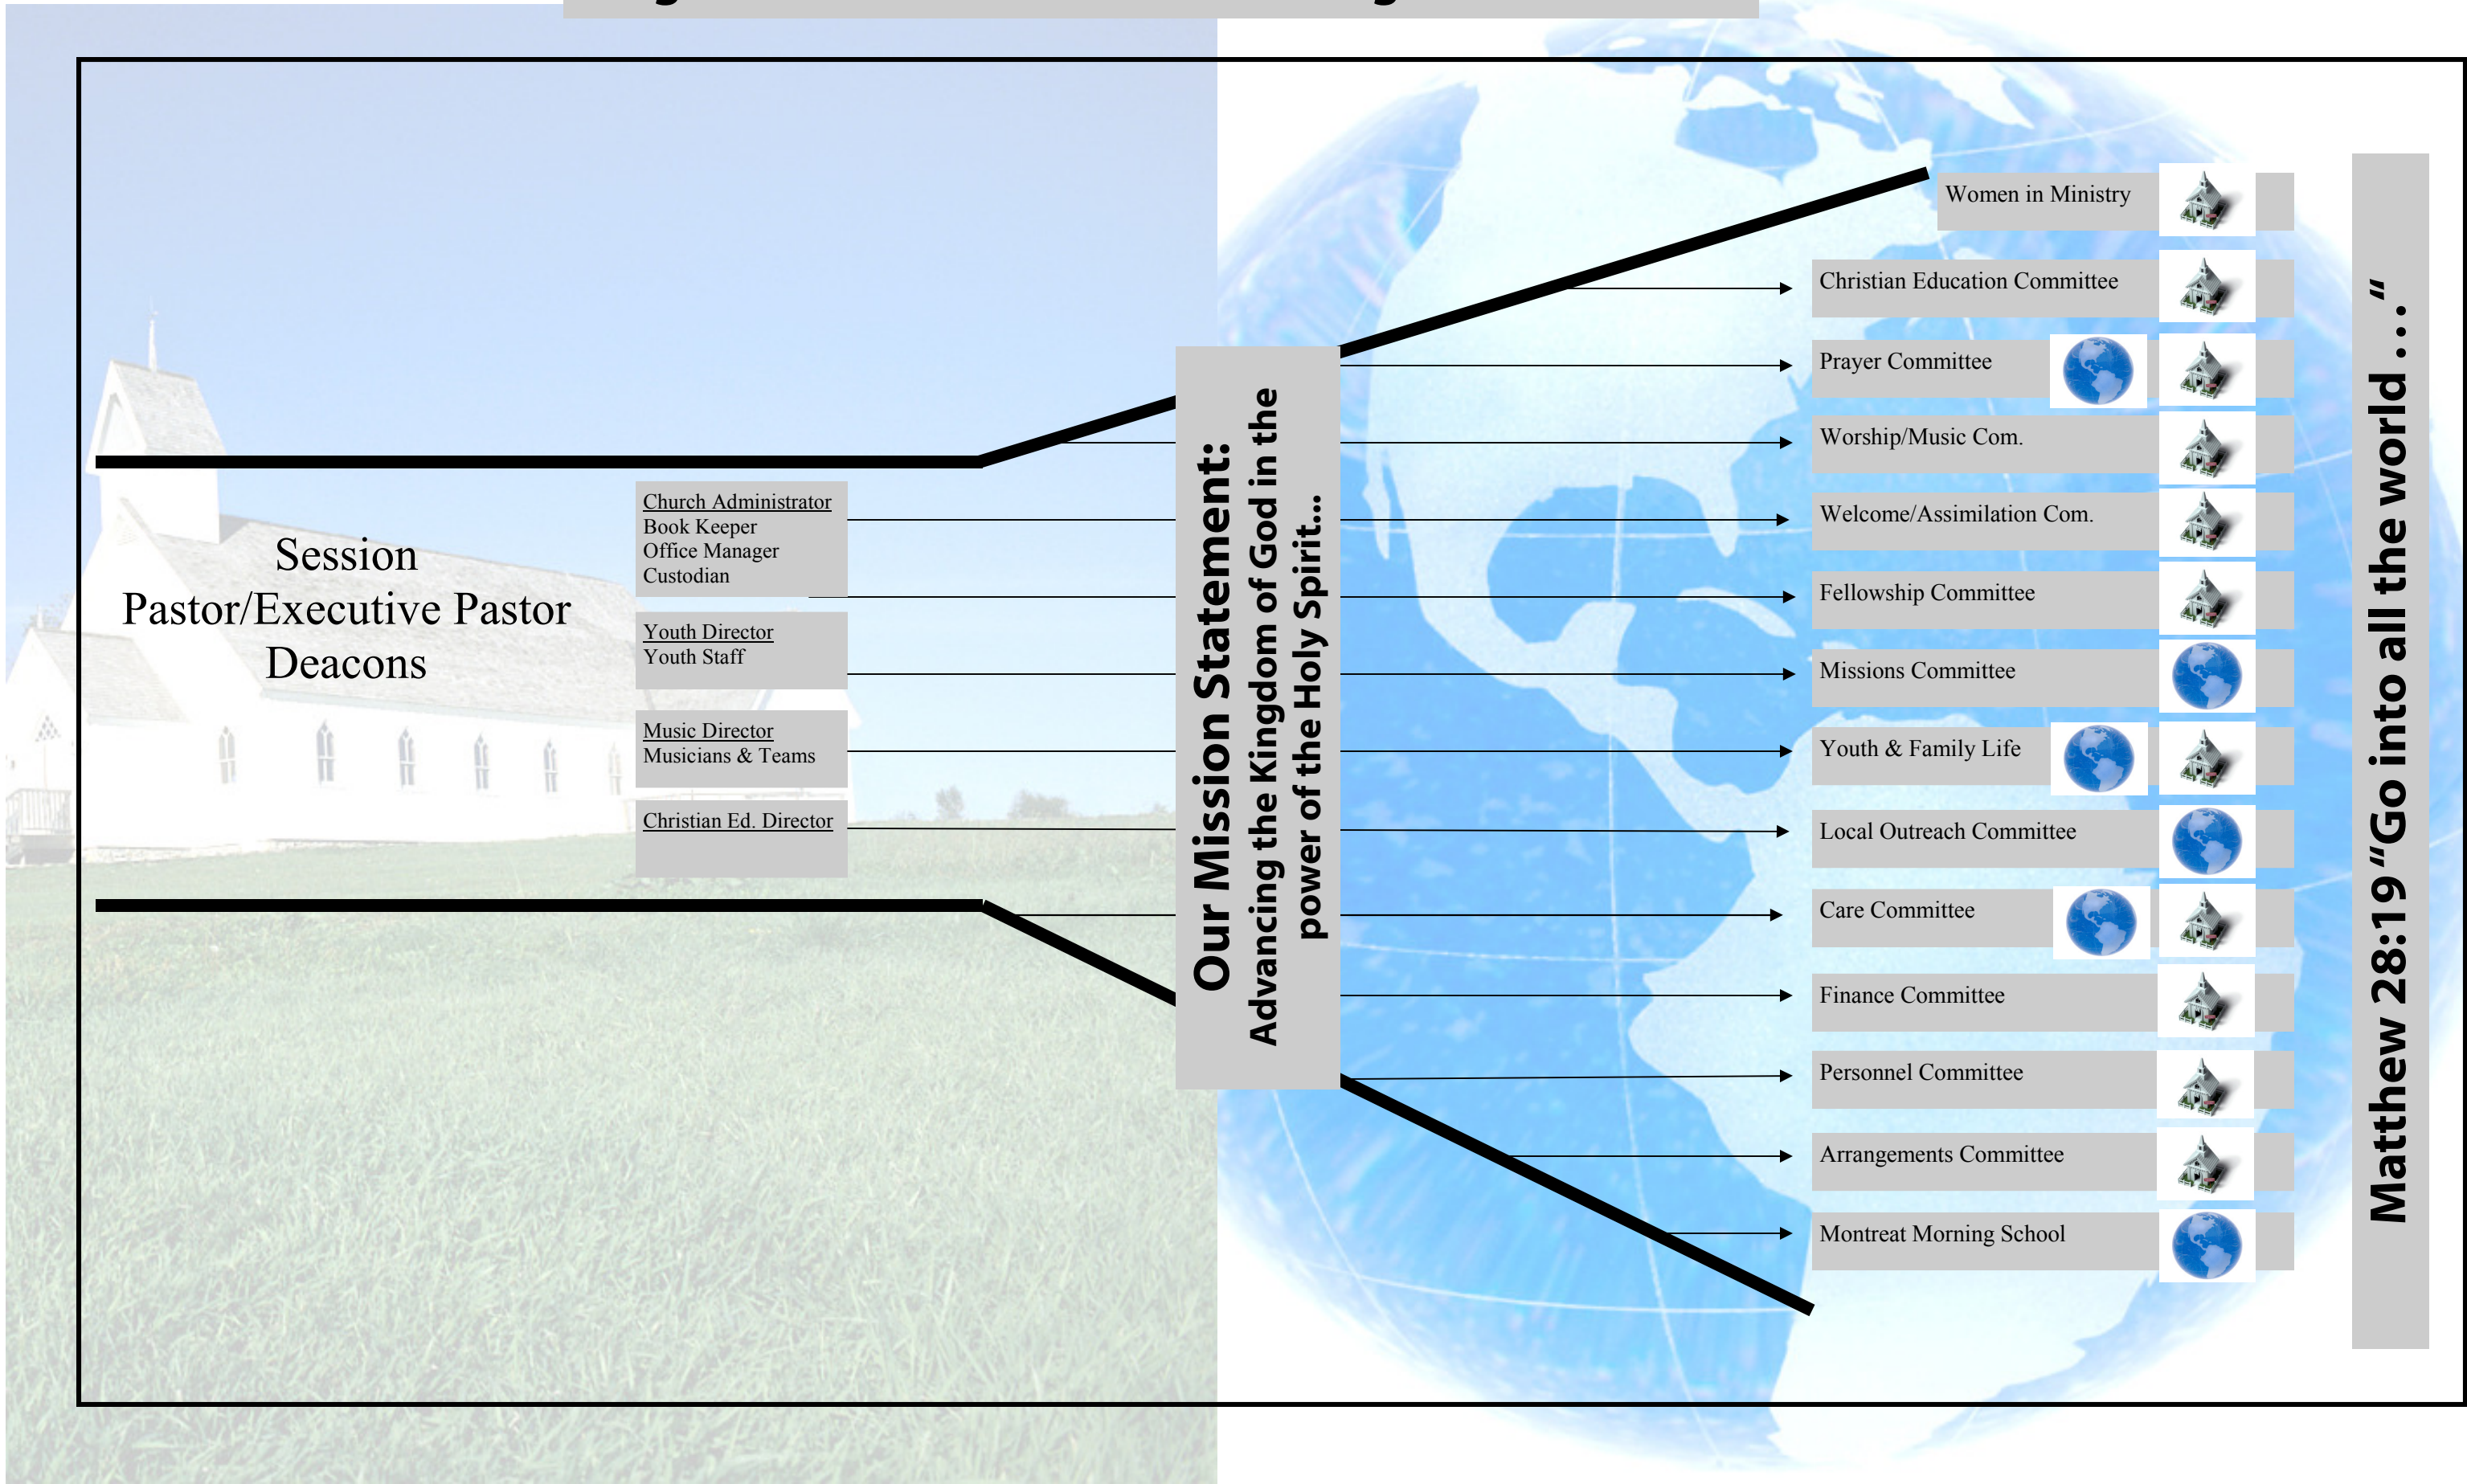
Session
Pastor/Executive Pastor
Deacons

Church Administrator
Book Keeper
Office Manager
Custodian

Youth Director
Youth Staff

Music Director
Musicians & Teams

Christian Ed. Director

Our Mission Statement:
Advancing the Kingdom of God in the power of the Holy Spirit...

Women in Ministry
Christian Education Committee
Prayer Committee
Worship/Music Com.
Welcome/Assimilation Com.
Fellowship Committee
Missions Committee
Youth & Family Life
Local Outreach Committee
Care Committee
Finance Committee
Personnel Committee
Arrangements Committee
Montreat Morning School

Matthew 28:19 "Go into all the world . . ."